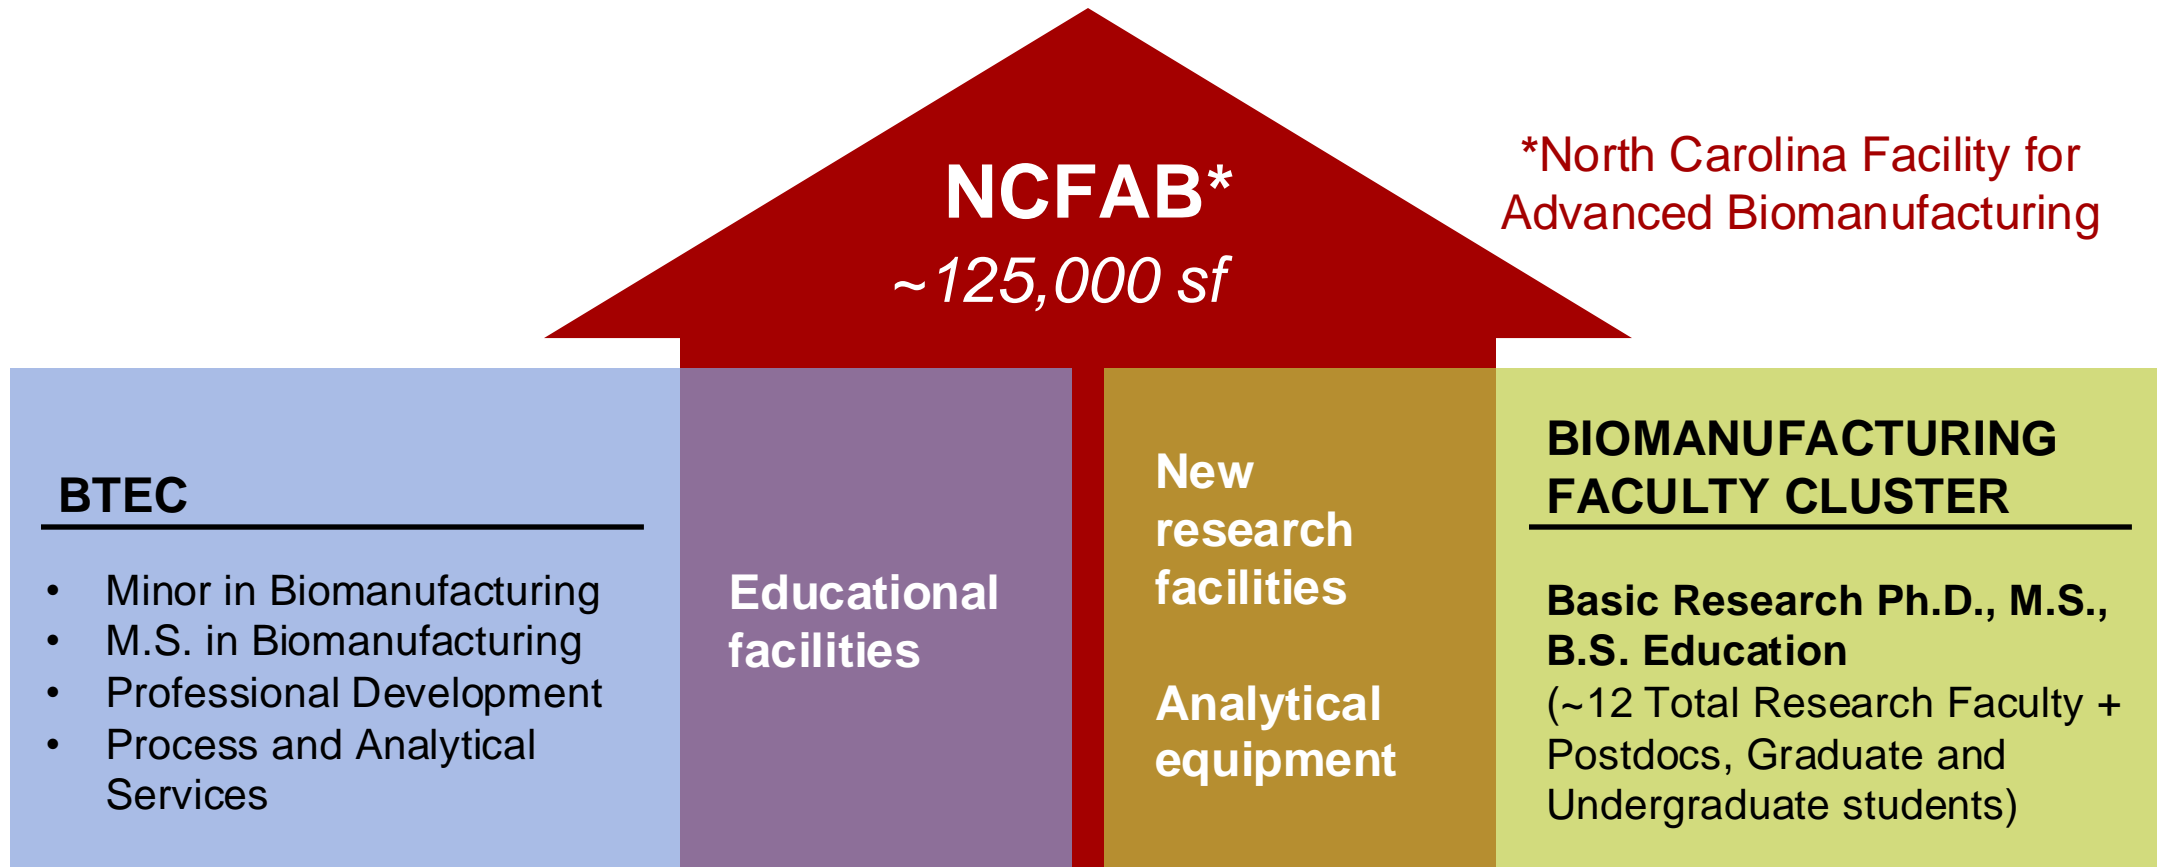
NCFAB*
~125,000 sf

*North Carolina Facility for Advanced Biomanufacturing

BTEC

- Minor in Biomanufacturing
- M.S. in Biomanufacturing
- Professional Development
- Process and Analytical Services

Educational facilities

New research facilities

Analytical equipment

BIOMANUFACTURING FACULTY CLUSTER

Basic Research Ph.D., M.S., B.S. Education
(~12 Total Research Faculty + Postdocs, Graduate and Undergraduate students)